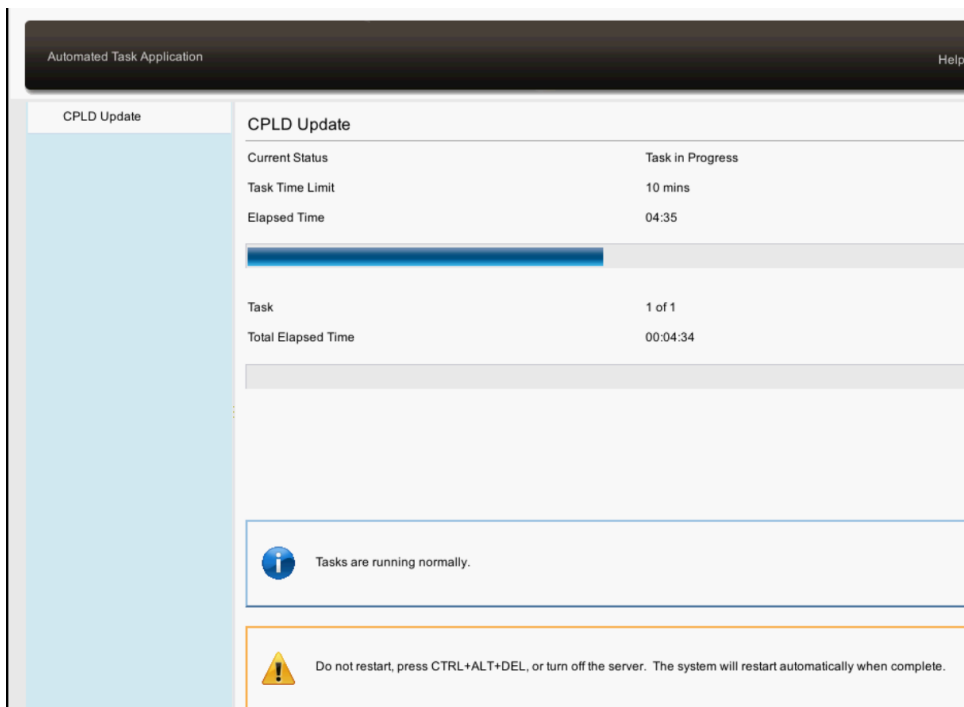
Automated Task Application

Help

CPLD Update

CPLD Update

| | |
|---|---|
| Current Status | Task in Progress |
| Task Time Limit | 10 mins |
| Elapsed Time | 04:35 |

| | |
|---|---|
| Task | 1 of 1 |
| Total Elapsed Time | 00:04:34 |

Tasks are running normally.

Do not restart, press CTRL+ALT+DEL, or turn off the server. The system will restart automatically when complete.